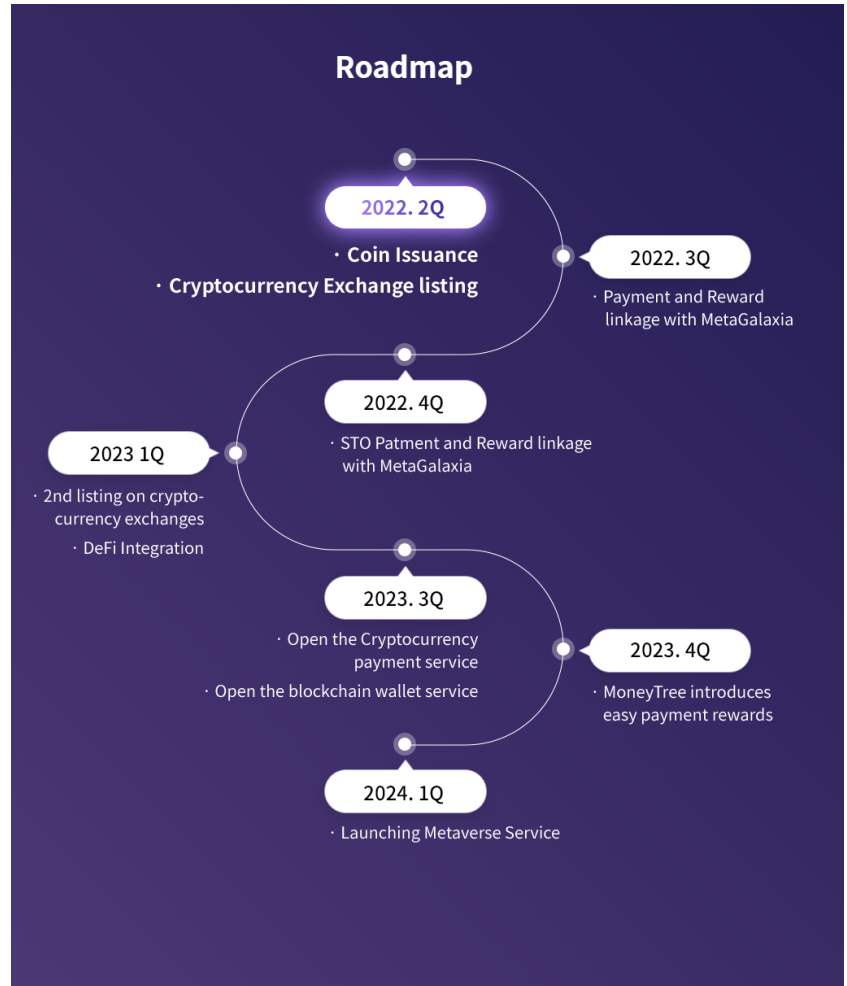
Roadmap

2022. 2Q

· Coin Issuance
· Cryptocurrency Exchange listing

2022. 3Q

· Payment and Reward linkage with MetaGalaxia

2022. 4Q

· STO Patment and Reward linkage with MetaGalaxia

2023 1Q

· 2nd listing on cryptocurrency exchanges
· DeFi Integration

2023. 3Q

· Open the Cryptocurrency payment service
· Open the blockchain wallet service

2023. 4Q

· MoneyTree introduces easy payment rewards

2024. 1Q

· Launching Metaverse Service